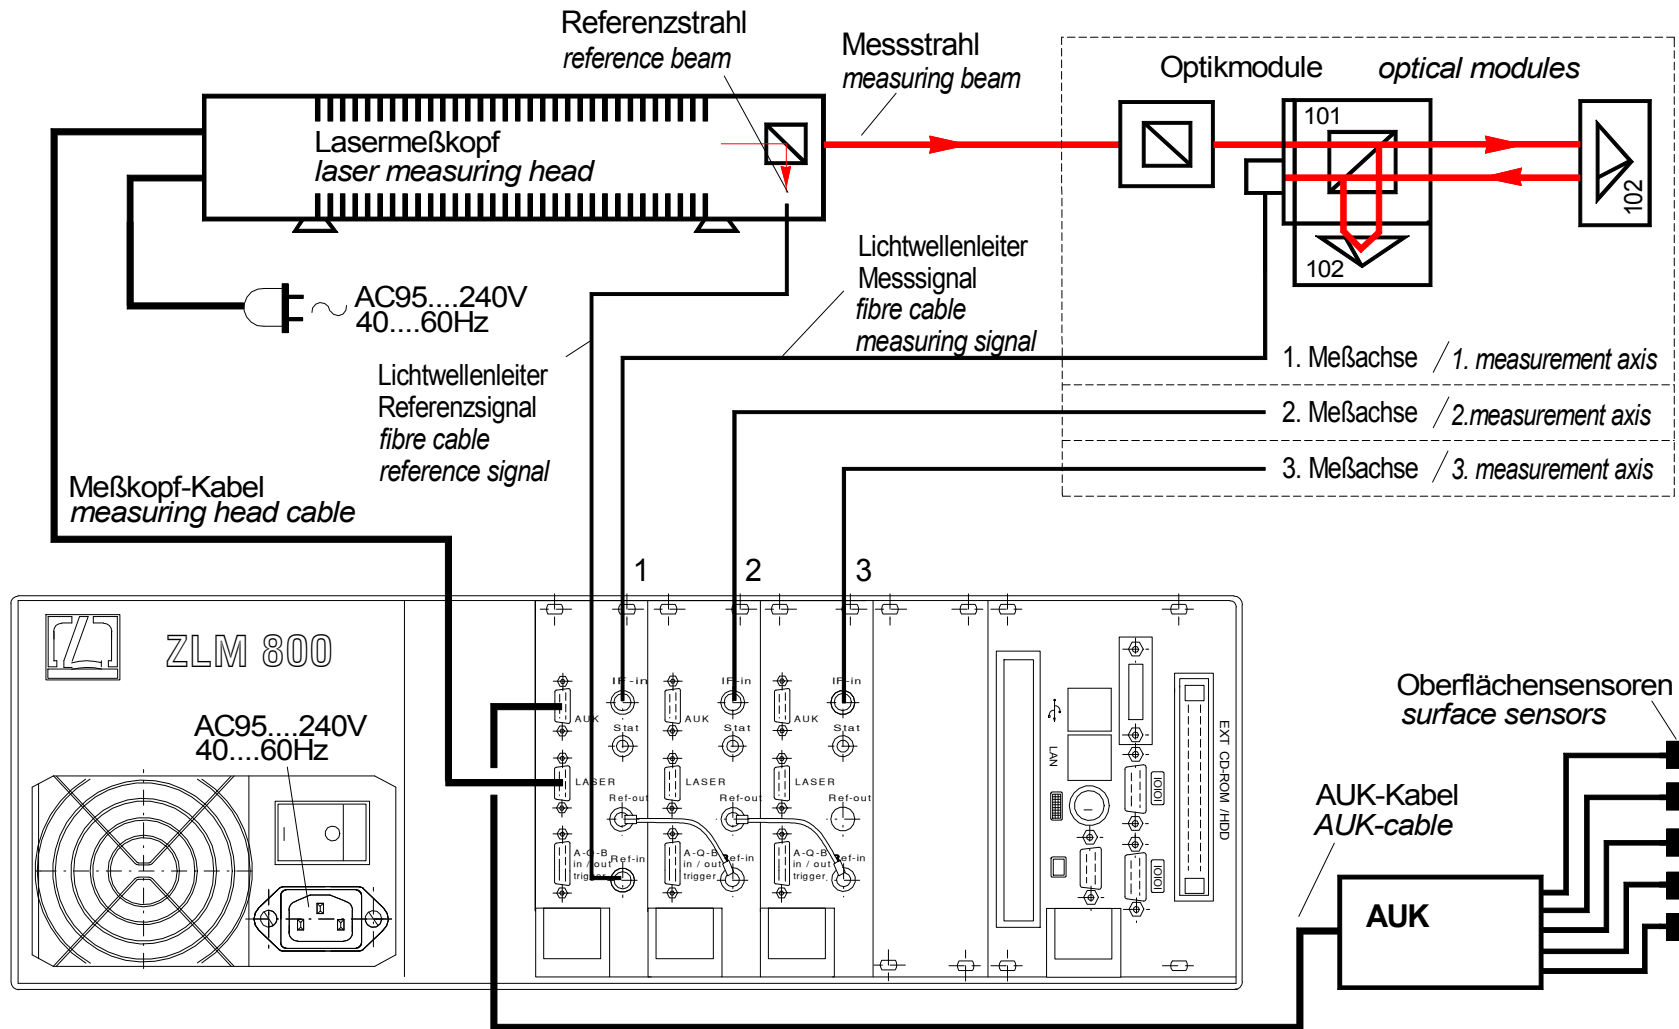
Referenzstrahl
reference beam

Messstrahl
measuring beam

Optikmodule
optical modules

Lasermeßkopf
laser measuring head

101

102

102

AC95....240V
40....60Hz

Lichtwellenleiter
Messsignal
fibre cable
measuring signal

Lichtwellenleiter
Referenzsignal
fibre cable
reference signal

1. Meßachse / 1. measurement axis

2. Meßachse / 2.measurement axis

3. Meßachse / 3. measurement axis

Meßkopf-Kabel
measuring head cable

1 2 3

ZLM 800

AC95....240V
40....60Hz

IF-in
AUK
Stat
LASER
Ref-out
A-Q-B
in / out
trigger
Ref-in

IF-in
AUK
Stat
LASER
Ref-out
A-Q-B
in / out
trigger
Ref-in

IF-in
AUK
Stat
LASER
Ref-out
A-Q-B
in / out
trigger
Ref-in

LAN
IOIOI
IOIOI
EXT CD-ROM /HDD

Oberflächensensoren
surface sensors

AUK-Kabel
AUK-cable

AUK